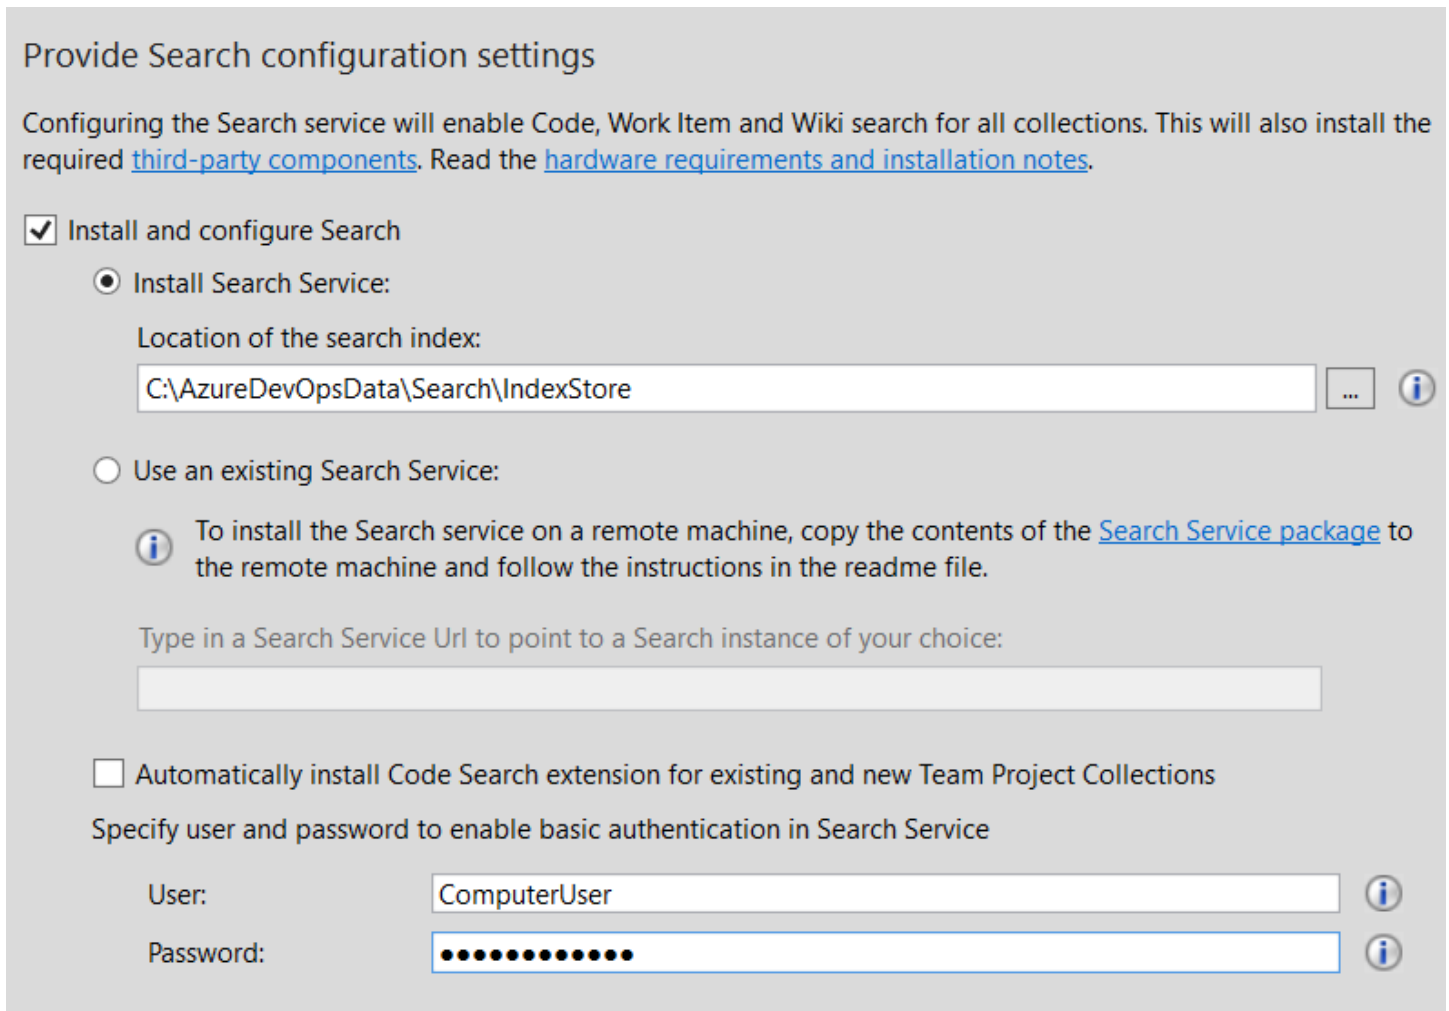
Provide Search configuration settings

Configuring the Search service will enable Code, Work Item and Wiki search for all collections. This will also install the required third-party components. Read the hardware requirements and installation notes.

Install and configure Search

Install Search Service:

Location of the search index:

C:\AzureDevOpsData\Search\IndexStore

...

Use an existing Search Service:

To install the Search service on a remote machine, copy the contents of the Search Service package to the remote machine and follow the instructions in the readme file.

Type in a Search Service Url to point to a Search instance of your choice:

Automatically install Code Search extension for existing and new Team Project Collections

Specify user and password to enable basic authentication in Search Service

User: ComputerUser

Password: ●●●●●●●●●●●●●